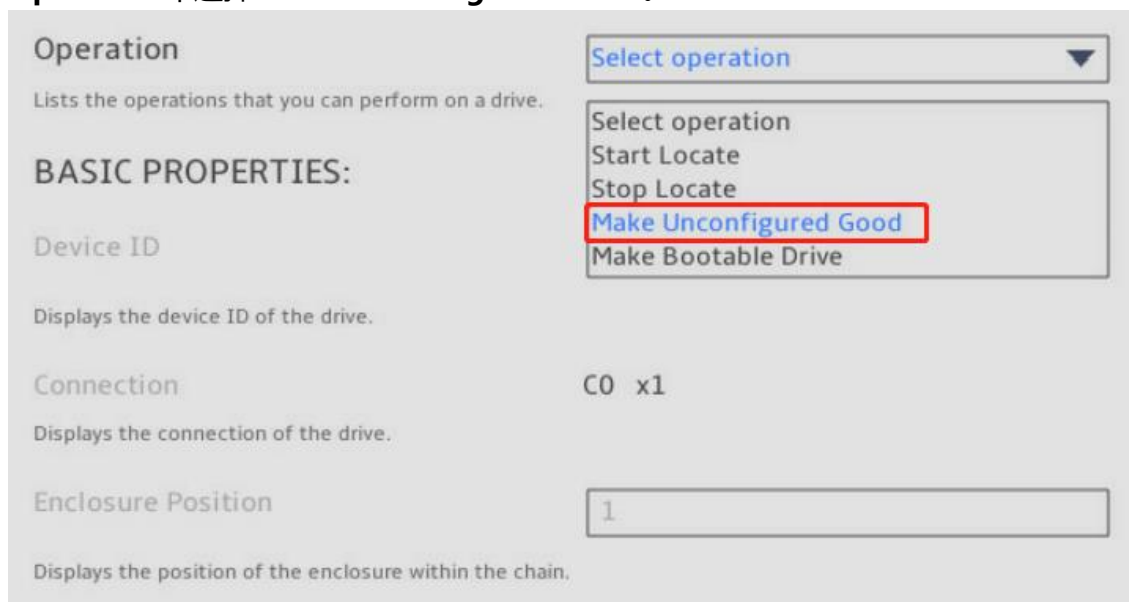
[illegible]

Operation

Select operation

Lists the operations that you can perform on a drive.

Select operation
Start Locate
Stop Locate
Make Unconfigured Good
Make Bootable Drive

BASIC PROPERTIES:

Device ID

Displays the device ID of the drive.

Connection

C0 x1

Displays the connection of the drive.

Enclosure Position

1

Displays the position of the enclosure within the chain.